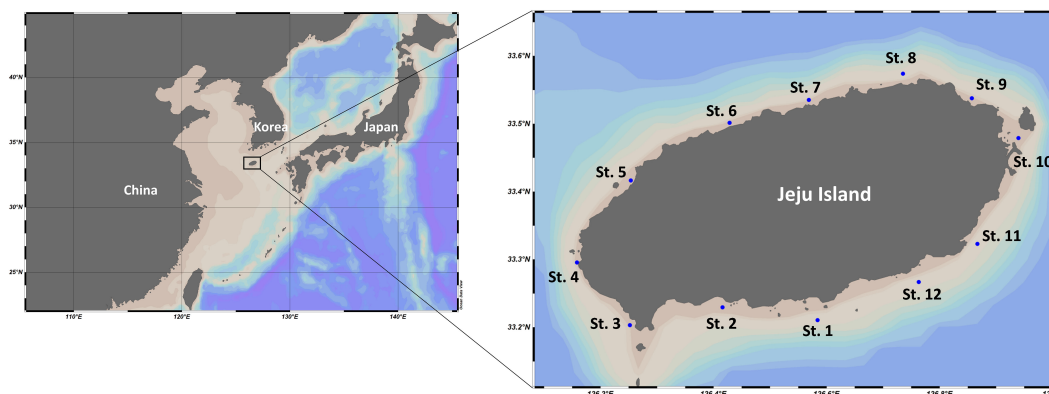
40°N
35°N
30°N
25°N
110°E
120°E
130°E
140°E
Korea
Japan
China
Ocean Data View

33.6°N
33.5°N
33.4°N
33.3°N
33.2°N
St. 8
St. 7
St. 9
St. 6
St. 10
St. 5
Jeju Island
St. 11
St. 4
St. 12
St. 3
St. 2
St. 1
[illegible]